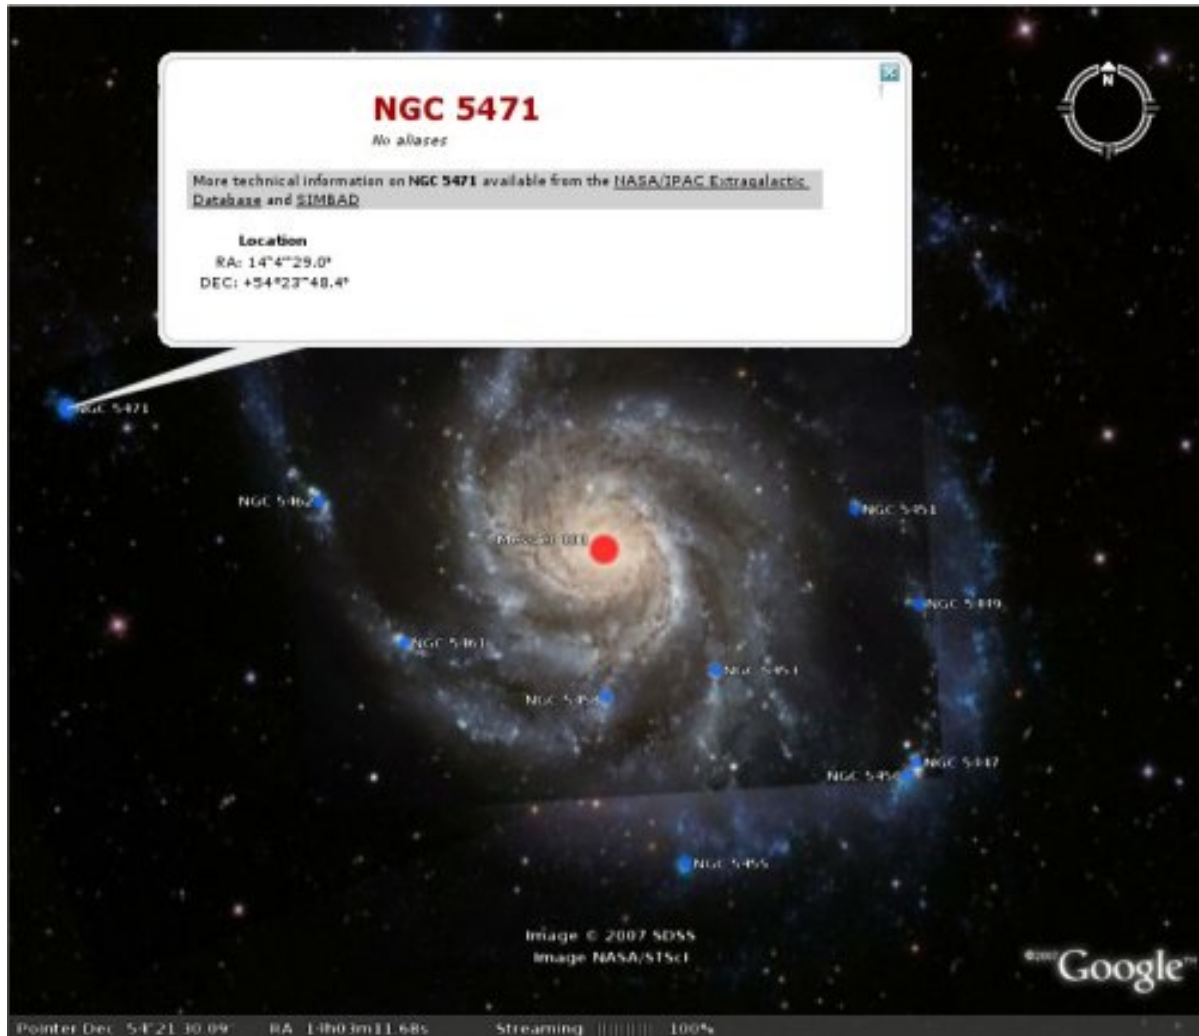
NGC 5471

No aliases

More technical information on NGC 5471 available from the NASA/IPAC Extragalactic Database and SIMBAD

Location
RA: 14ʰ4ᵐ29.0ˢ
DEC: +54°23'48.4"

N

NGC 5471
NGC 5462
Messier 101
NGC 5451
NGC 5449
NGC 5461
NGC 5453
NGC 5458
NGC 5447
NGC 5450
NGC 5455

Image © 2007 SDSS
Image NASA/STScI

©2007 Google™

Pointer Dec 54°21'30.09" RA 14h03m11.68s Streaming 100%